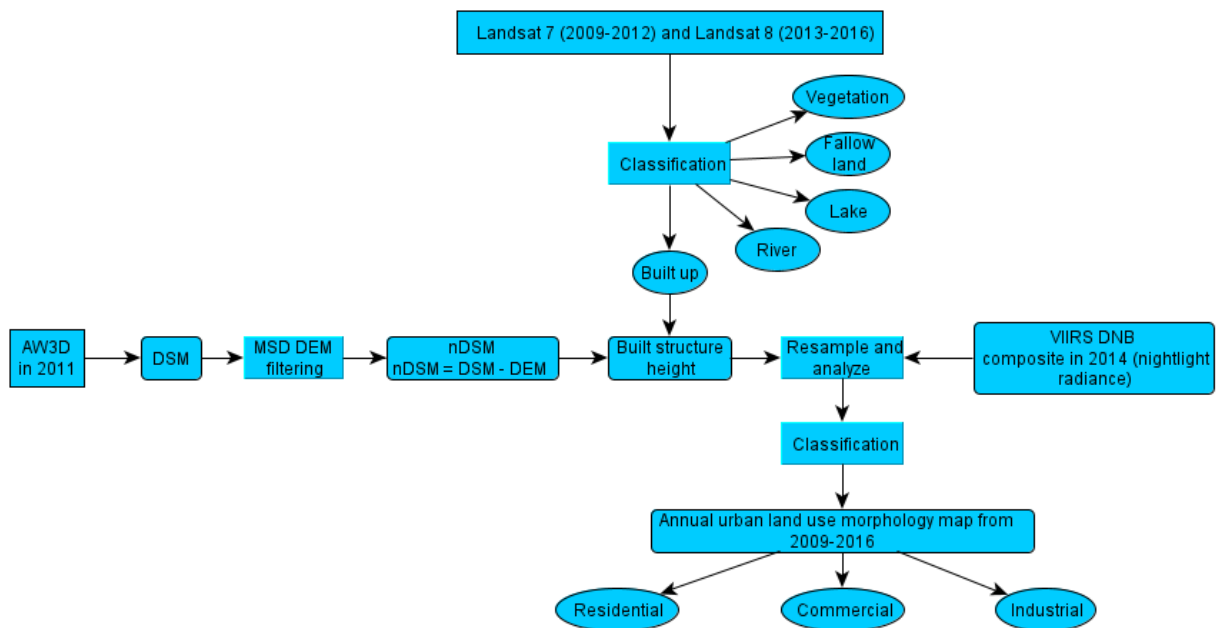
Landsat 7 (2009-2012) and Landsat 8 (2013-2016)

Classification

Vegetation

Fallow land

Lake

River

Built up

AW3D in 2011

DSM

MSD DEM filtering

nDSM
nDSM = DSM - DEM

Built structure height

Resample and analyze

VIIRS DNB composite in 2014 (nightlight radiance)

Classification

Annual urban land use morphology map from 2009-2016

Residential

Commercial

Industrial